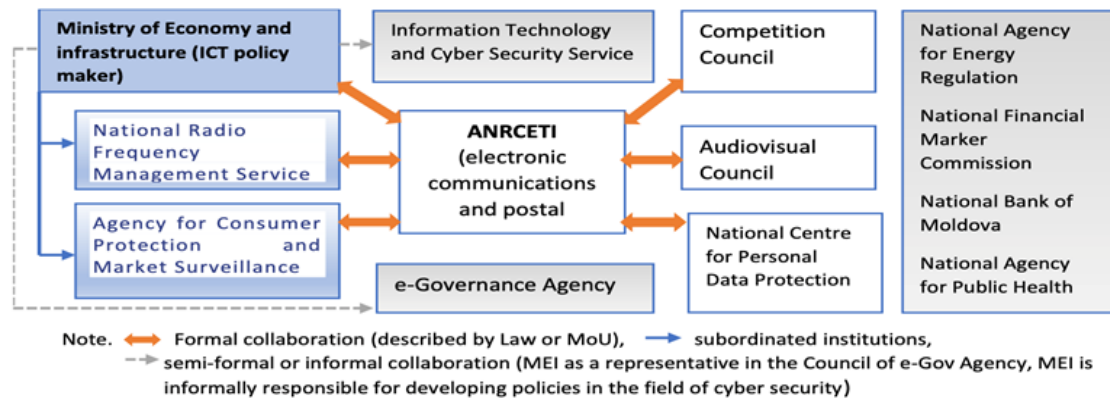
Ministry of Economy and infrastructure (ICT policy maker)

Information Technology and Cyber Security Service

Competition Council

National Agency for Energy Regulation

National Financial Marker Commission

National Bank of Moldova

National Agency for Public Health

National Radio Frequency Management Service

ANRCETI (electronic communications and postal

Audiovisual Council

Agency for Consumer Protection and Market Surveillance

National Centre for Personal Data Protection

e-Governance Agency

Note. Formal collaboration (described by Law or MoU), subordinated institutions, semi-formal or informal collaboration (MEI as a representative in the Council of e-Gov Agency, MEI is informally responsible for developing policies in the field of cyber security)